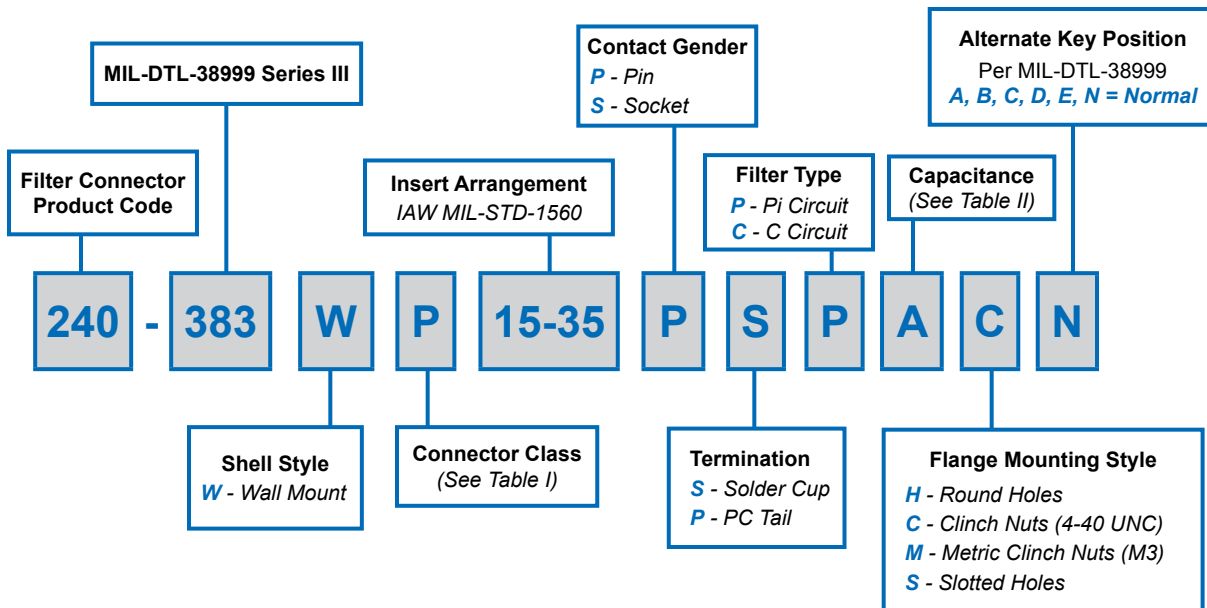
Contact Gender
P - Pin
S - Socket

Alternate Key Position
Per MIL-DTL-38999
A, B, C, D, E, N = Normal

MIL-DTL-38999 Series III

Filter Connector Product Code

Insert Arrangement
IAW MIL-STD-1560

Filter Type
P - Pi Circuit
C - C Circuit

Capacitance
(See Table II)

240 - 383 W P 15-35 P S P A C N

Shell Style
W - Wall Mount

Connector Class
(See Table I)

Termination
S - Solder Cup
P - PC Tail

Flange Mounting Style
H - Round Holes
C - Clinch Nuts (4-40 UNC)
M - Metric Clinch Nuts (M3)
S - Slotted Holes